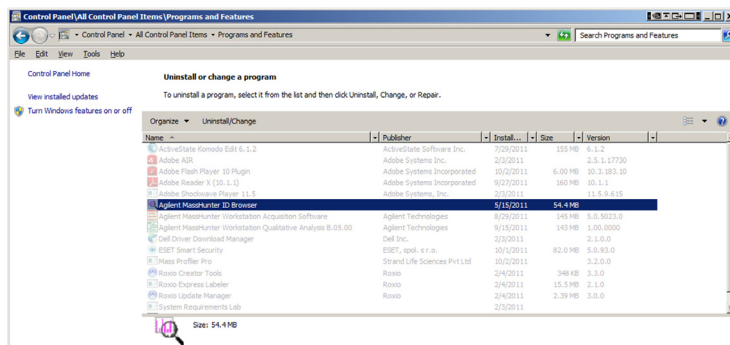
Control Panel\All Control Panel Items\Programs and Features

Control Panel ▸ All Control Panel Items ▸ Programs and Features

Search Programs and Features

File Edit View Tools Help

Control Panel Home

View installed updates

Turn Windows features on or off

Uninstall or change a program

To uninstall a program, select it from the list and then click Uninstall, Change, or Repair.

Organize ▾ Uninstall/Change

| Name | Publisher | Install... | Size | Version |
|---|---|---|---|---|
| ActiveState Komodo Edit 6.1.2 | ActiveState Software Inc. | 7/29/2011 | 155 MB | 6.1.2 |
| Adobe AIR | Adobe Systems Inc. | 2/3/2011 | | 2.5.1.17730 |
| Adobe Flash Player 10 Plugin | Adobe Systems Incorporated | 10/2/2011 | 6.00 MB | 10.3.183.10 |
| Adobe Reader X (10.1.1) | Adobe Systems Incorporated | 9/27/2011 | 160 MB | 10.1.1 |
| Adobe Shockwave Player 11.5 | Adobe Systems, Inc. | 2/3/2011 | | 11.5.9.615 |
| Agilent MassHunter ID Browser | | 5/15/2011 | 54.4 MB | |
| Agilent MassHunter Workstation Acquisition Software | Agilent Technologies | 8/29/2011 | 145 MB | 5.0.5023.0 |
| Agilent MassHunter Workstation Qualitative Analysis B.05.00 | Agilent Technologies | 9/15/2011 | 143 MB | 1.00.0000 |
| Dell Driver Download Manager | Dell Inc. | 2/3/2011 | | 2.1.0.0 |
| ESET Smart Security | ESET, spol. s r.o. | 10/1/2011 | 82.0 MB | 5.0.93.0 |
| Mass Profiler Pro | Strand Life Sciences Pvt Ltd | 10/2/2011 | | 3.2.0.0 |
| Roxio Creator Tools | Roxio | 2/4/2011 | 348 KB | 3.3.0 |
| Roxio Express Labeler | Roxio | 2/4/2011 | 15.5 MB | 2.1.0 |
| Roxio Update Manager | Roxio | 2/4/2011 | 2.39 MB | 3.0.0 |
| System Requirements Lab | | 2/3/2011 | | |

Size: 54.4 MB